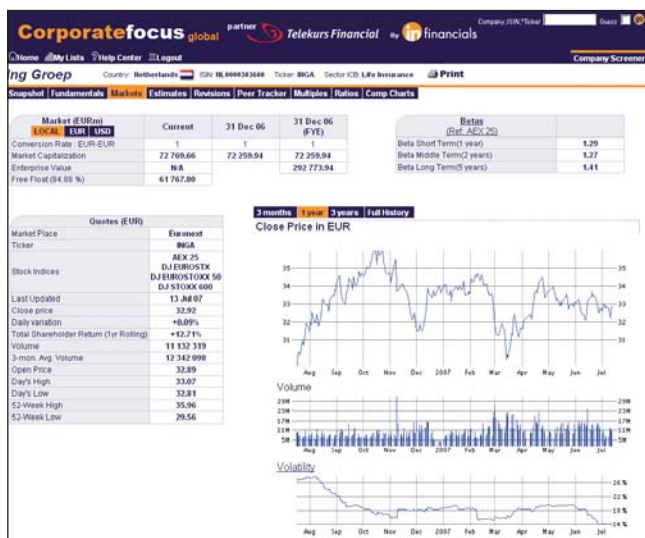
Corporatefocus global partner Telekurs Financial By in financials

Company, ISIN, *Ticker Guess

Home My Lists Help Center Logout

Company Screener

ng Groep Country: Netherlands ISIN: NL0000303600 Ticker: INGA Sector ICB: Life Insurance Print

Snapshot | Fundamentals | Markets | Estimates | Revisions | Peer Tracker | Multiples | Ratios | Comp Charts

| Market (EURm) LOCAL EUR USD | Current | 31 Dec 06 | 31 Dec 06 (FYE) |
|---|---|---|---|
| Conversion Rate : EUR-EUR | 1 | 1 | 1 |
| Market Capitalization | 72 769.66 | 72 259.94 | 72 259.94 |
| Enterprise Value | N/A | | 292 773.94 |
| Free Float (84.08 %) | 61 767.80 | | |

| Betas (Ref. AEX 25) | |
|---|---|
| Beta Short Term(1 year) | 1.29 |
| Beta Middle Term(2 years) | 1.27 |
| Beta Long Term(5 years) | 1.41 |

| Quotes (EUR) | |
|---|---|
| Market Place | Euronext |
| Ticker | INGA |
| Stock Indices | AEX 25 DJ EUROSTX DJ EUROSTOXX 50 DJ STOXX 600 |
| Last Updated | 13 Jul 07 |
| Close price | 32.92 |
| Daily variation | +0.09% |
| Total Shareholder Return (1yr Rolling) | +12.71% |
| Volume | 11 132 319 |
| 3-mon. Avg. Volume | 12 342 098 |
| Open Price | 32.89 |
| Day's High | 33.07 |
| Day's Low | 32.81 |
| 52-Week High | 35.96 |
| 52-Week Low | 29.56 |

3 months | 1 year | 3 years | Full History

Close Price in EUR

35 34 33 32 31

Aug Sep Oct Nov Dec 2007 Feb Mar Apr May Jun Jul

Volume

29M 23M 17M 11M 5M

Aug Sep Oct Nov Dec 2007 Feb Mar Apr May Jun Jul

Volatility

26 % 22 % 18 % 14 %

Aug Sep Oct Nov Dec 2007 Feb Mar Apr May Jun Jul